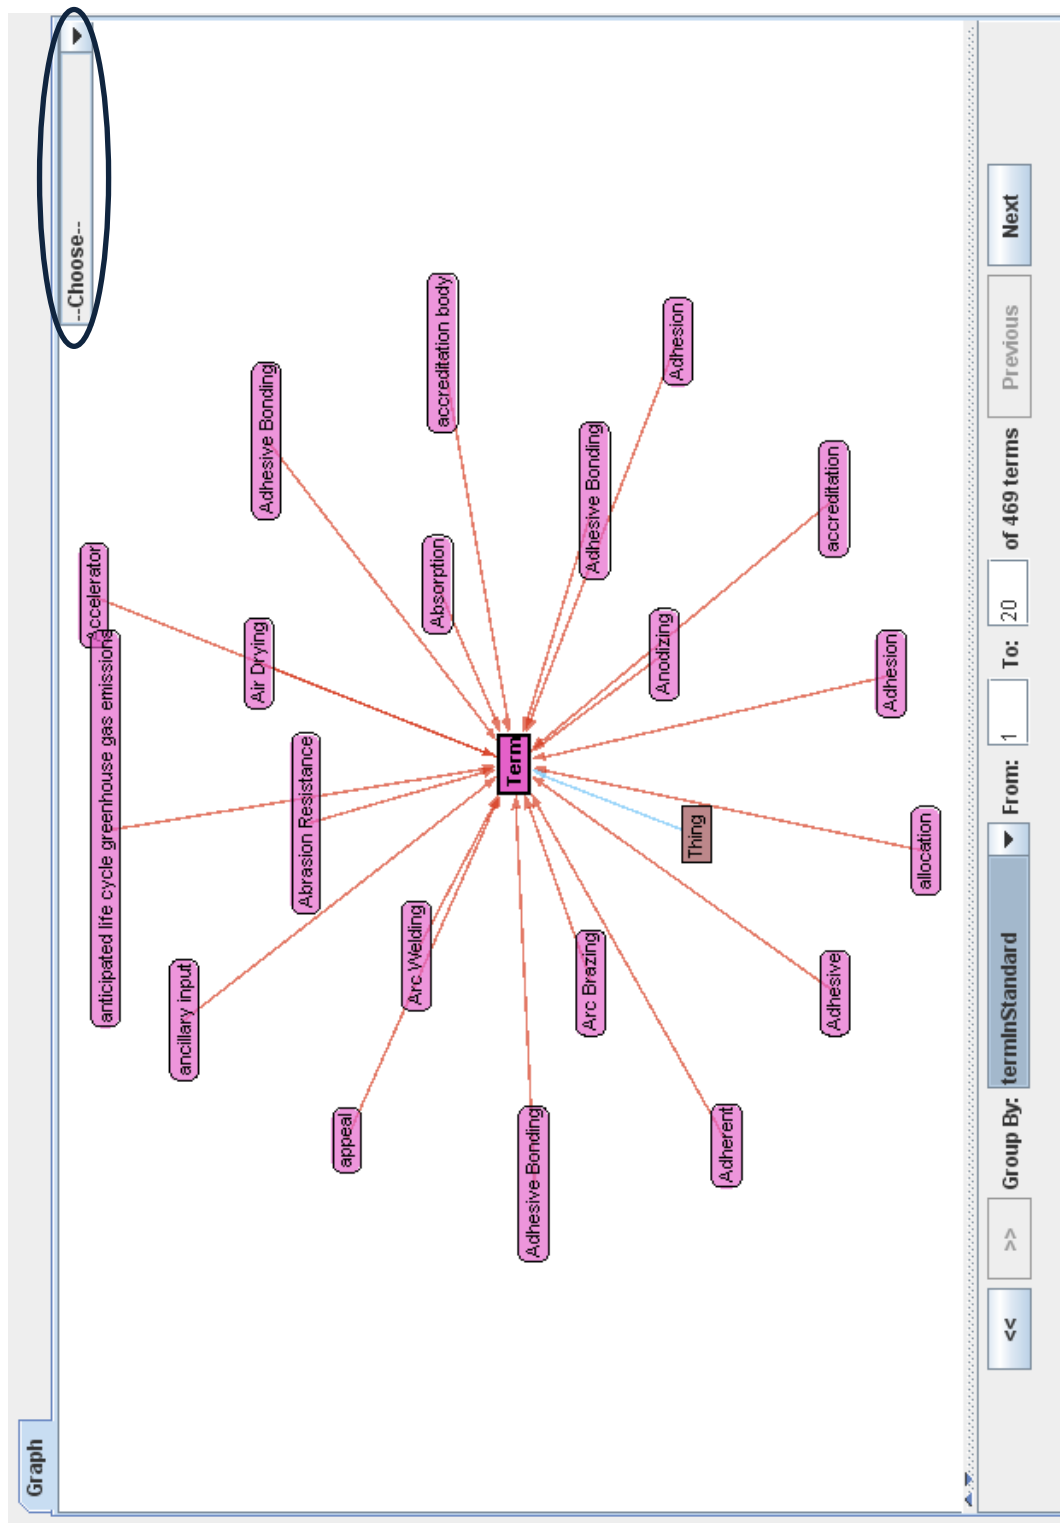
Graph

--Choose--

Term

Thing

accreditation body

Adhesive Bonding

Adhesion

Adhesive Bonding

Absorption

accreditation

Accelerator

Air Drying

Anodizing

Adhesion

anticipated life cycle greenhouse gas emissions

Abrasion Resistance

allocation

Arc Welding

ancillary input

Arc Brazing

Adhesive

appeal

Adhesive Bonding

Adherent

<< >> Group By: termInStandard From: 1 To: 20 of 469 terms Previous Next